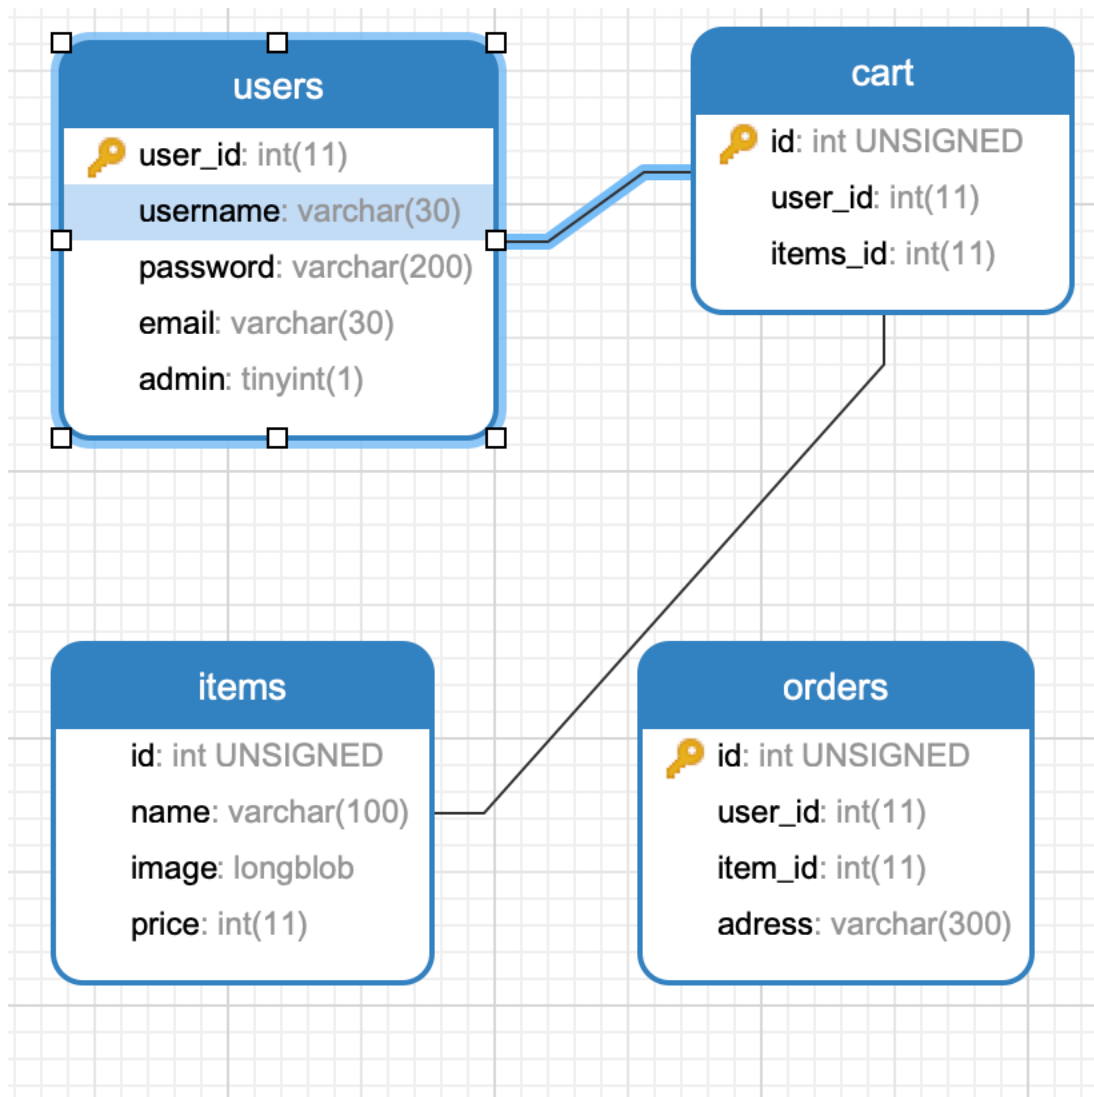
users

user_id: int(11)
username: varchar(30)
password: varchar(200)
email: varchar(30)
admin: tinyint(1)

cart

id: int UNSIGNED
user_id: int(11)
items_id: int(11)

items

id: int UNSIGNED
name: varchar(100)
image: longblob
price: int(11)

orders

id: int UNSIGNED
user_id: int(11)
item_id: int(11)
adress: varchar(300)